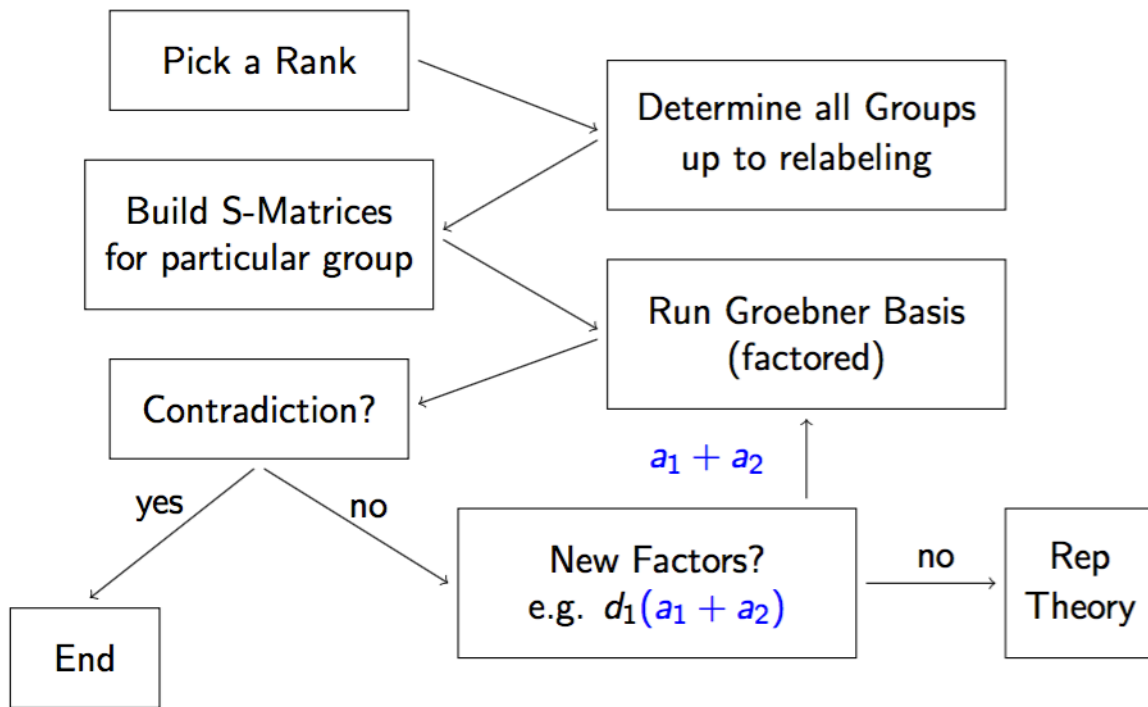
Pick a Rank

Determine all Groups up to relabeling

Build S-Matrices for particular group

Run Groebner Basis (factored)

Contradiction?

$a_1 + a_2$

yes

no

New Factors? e.g. $d_1(a_1 + a_2)$

no

Rep Theory

End